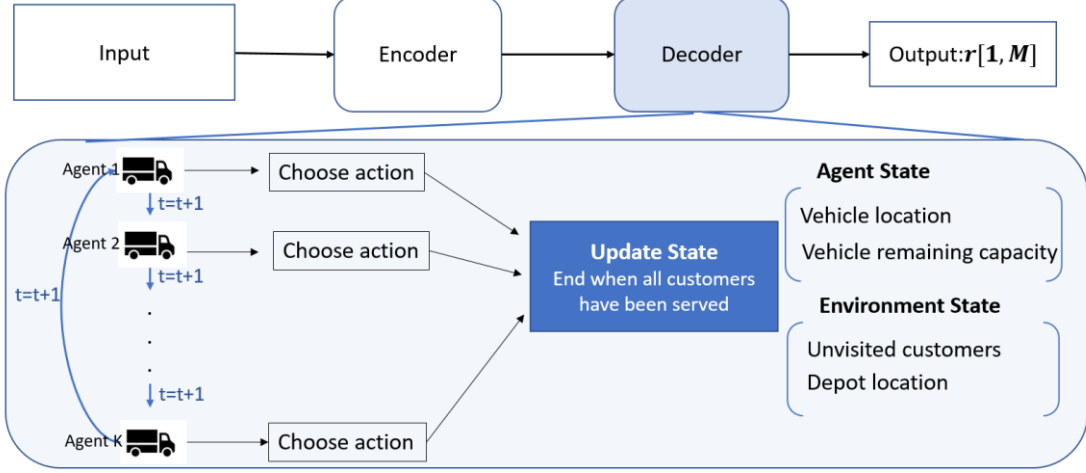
Input

Encoder

Decoder

Output: $\boldsymbol{r}[\mathbf{1}, \boldsymbol{M}]$

Agent 1

Choose action

t=t+1

Agent 2

Choose action

t=t+1

t=t+1

.
.
.

t=t+1

Agent K

Choose action

Update State
End when all customers have been served

Agent State

Vehicle location
Vehicle remaining capacity

Environment State

Unvisited customers
Depot location